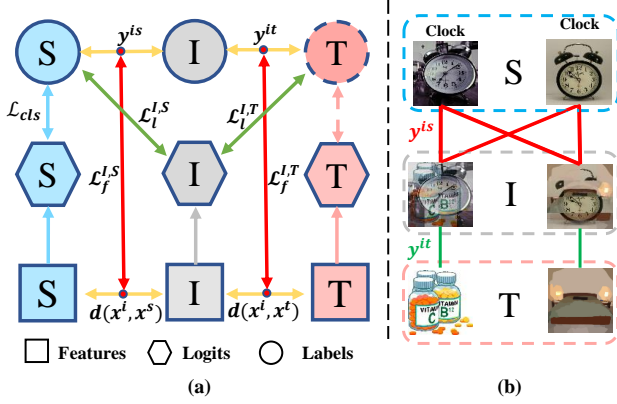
S
$y^{is}$
I
$y^{it}$
T
$\mathcal{L}_{cls}$
$\mathcal{L}_l^{I,S}$
$\mathcal{L}_l^{I,T}$
S
I
T
$\mathcal{L}_f^{I,S}$
$\mathcal{L}_f^{I,T}$
S
I
T
$d(x^i, x^s)$
$d(x^i, x^t)$
Features Logits Labels
(a)

Clock
Clock
S
$y^{is}$
I
$y^{it}$
T
(b)